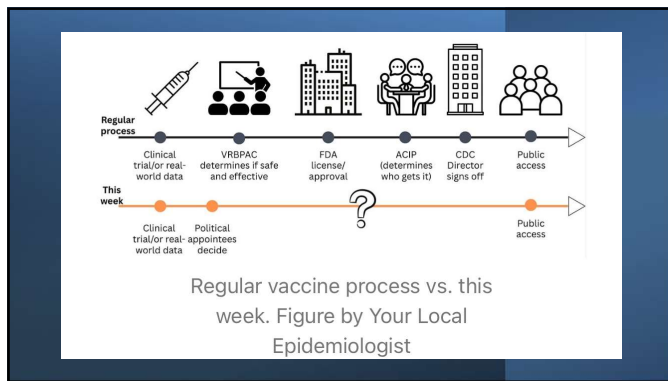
Regular process

Clinical trial/or real-world data

VRBPAC determines if safe and effective

FDA license/ approval

ACIP (determines who gets it)

CDC Director signs off

Public access

This week

Clinical trial/or real-world data

Political appointees decide

?

Public access

Regular vaccine process vs. this week. Figure by Your Local Epidemiologist